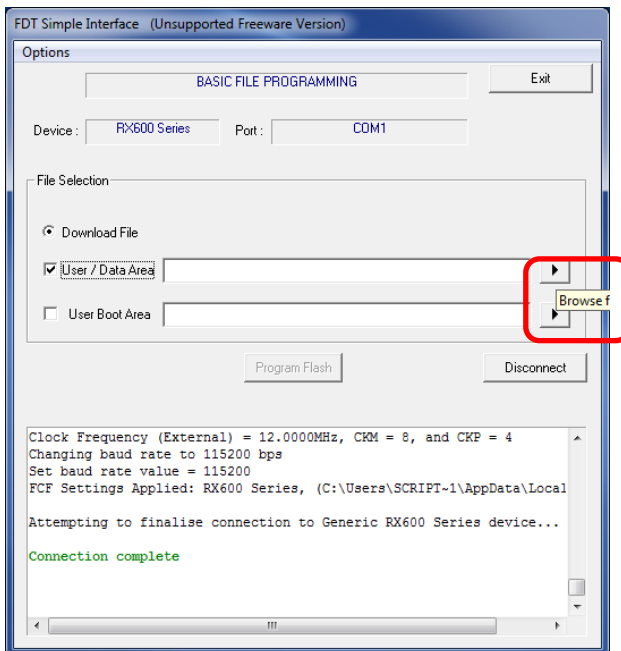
FDT Simple Interface (Unsupported Freeware Version)

Options

BASIC FILE PROGRAMMING

Exit

Device : RX600 Series Port : COM1

File Selection

Download File

User / Data Area

Browse f

User Boot Area

Program Flash

Disconnect

Clock Frequency (External) = 12.0000MHz, CKM = 8, and CKP = 4
Changing baud rate to 115200 bps
Set baud rate value = 115200
FCF Settings Applied: RX600 Series, (C:\Users\SCRIPT~1\AppData\Local

Attempting to finalise connection to Generic RX600 Series device...

Connection complete

III